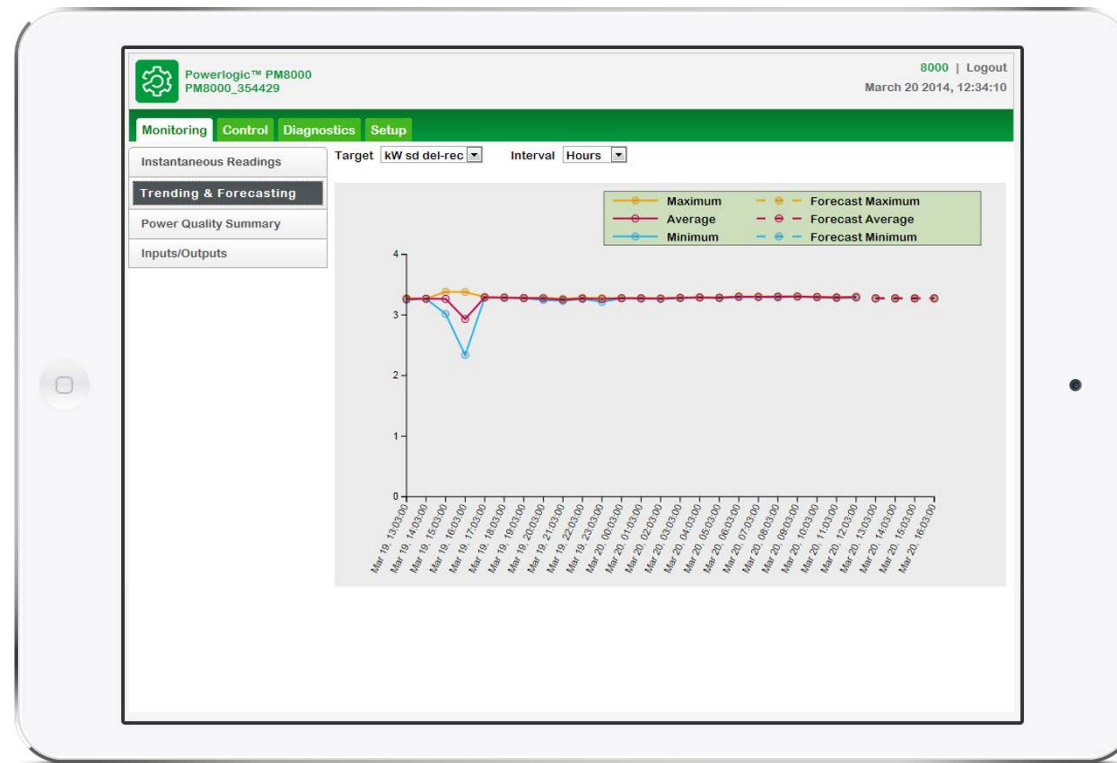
Powerlogic™ PM8000
PM8000_354429

8000 | Logout
March 20 2014, 12:34:10

Monitoring Control Diagnostics Setup

Instantaneous Readings
Trending & Forecasting
Power Quality Summary
Inputs/Outputs

Target kW sd del-rec Interval Hours

Maximum
Average
Minimum
Forecast Maximum
Forecast Average
Forecast Minimum

4
3
2
1
0

Mar 19, 13:03:00
Mar 19, 14:03:00
Mar 19, 15:03:00
Mar 19, 16:03:00
Mar 19, 17:03:00
Mar 19, 18:03:00
Mar 19, 19:03:00
Mar 19, 20:03:00
Mar 19, 21:03:00
Mar 19, 22:03:00
Mar 19, 23:03:00
Mar 20, 00:03:00
Mar 20, 01:03:00
Mar 20, 02:03:00
Mar 20, 03:03:00
Mar 20, 04:03:00
Mar 20, 05:03:00
Mar 20, 06:03:00
Mar 20, 07:03:00
Mar 20, 08:03:00
Mar 20, 09:03:00
Mar 20, 10:03:00
Mar 20, 11:03:00
Mar 20, 12:03:00
Mar 20, 13:03:00
Mar 20, 14:03:00
Mar 20, 15:03:00
Mar 20, 16:03:00